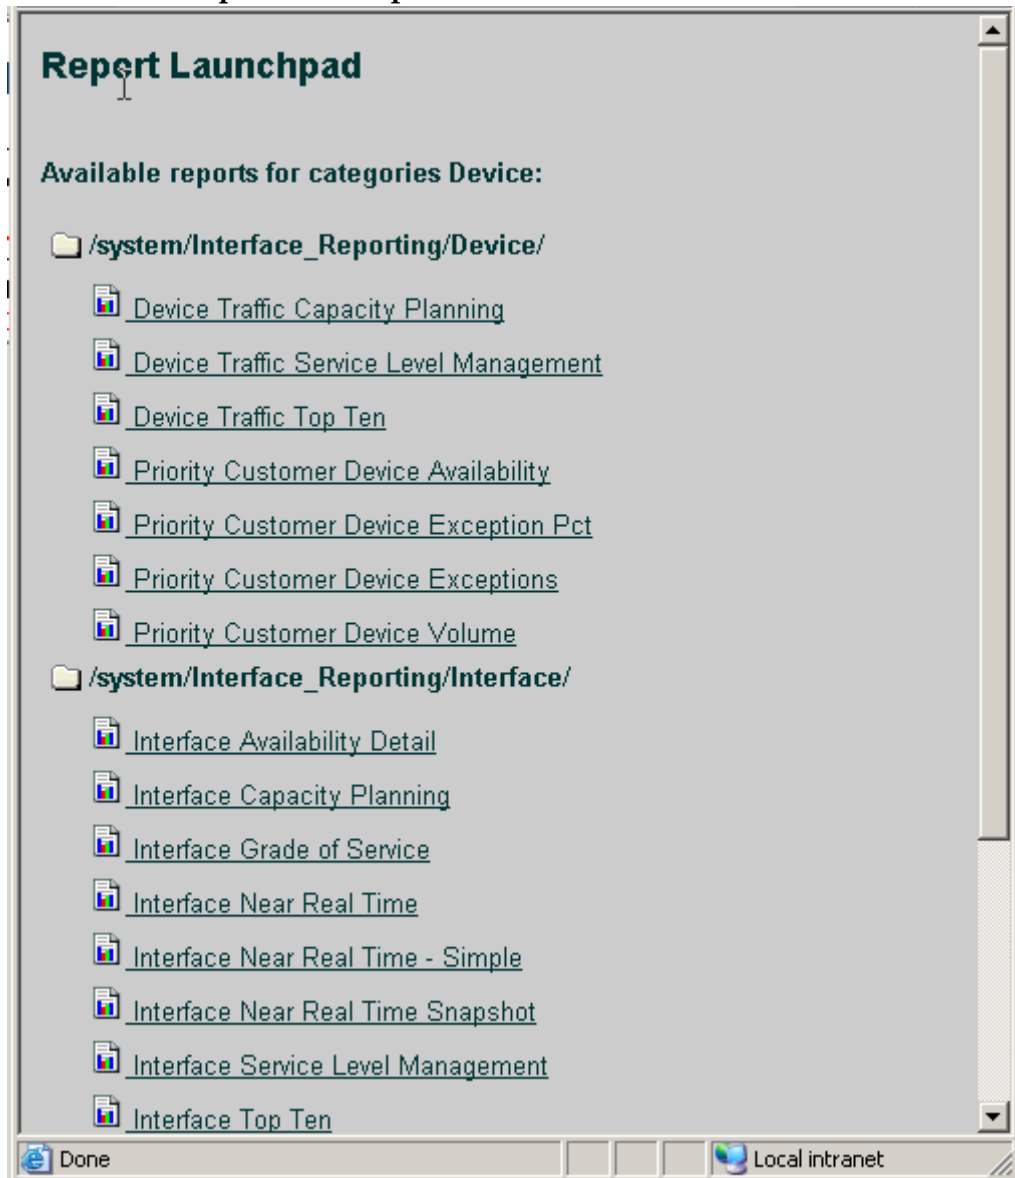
Report Launchpad

Available reports for categories Device:

/system/Interface_Reporting/Device/

Device Traffic Capacity Planning

Device Traffic Service Level Management

Device Traffic Top Ten

Priority Customer Device Availability

Priority Customer Device Exception Pct

Priority Customer Device Exceptions

Priority Customer Device Volume

/system/Interface_Reporting/Interface/

Interface Availability Detail

Interface Capacity Planning

Interface Grade of Service

Interface Near Real Time

Interface Near Real Time - Simple

Interface Near Real Time Snapshot

Interface Service Level Management

Interface Top Ten

Done

Local intranet